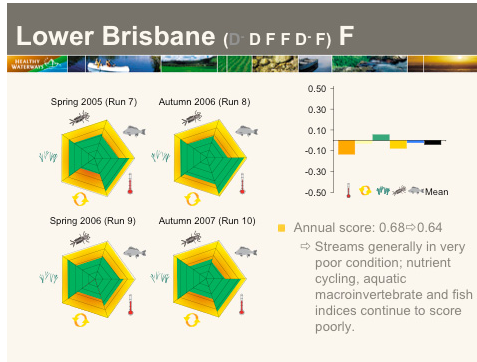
Lower Brisbane (D- D F F D- F) F

HEALTHY WATERWAYS

Spring 2005 (Run 7)

Autumn 2006 (Run 8)

Spring 2006 (Run 9)

Autumn 2007 (Run 10)

0.50
0.30
0.10
-0.10
-0.30
-0.50

Mean

Annual score: 0.68⇨0.64

⇨ Streams generally in very poor condition; nutrient cycling, aquatic macroinvertebrate and fish indices continue to score poorly.